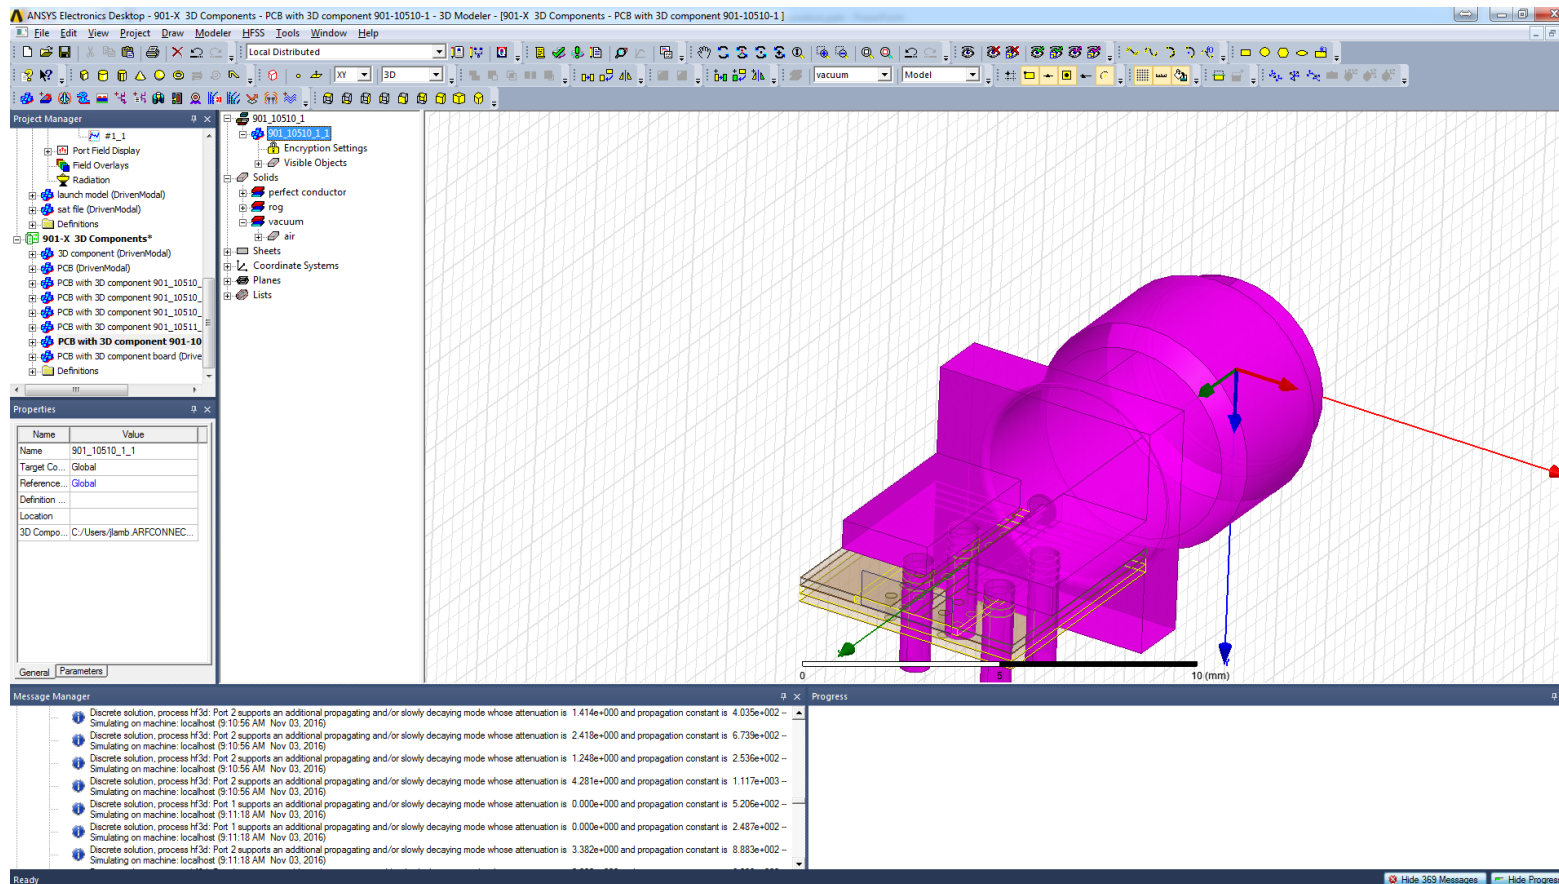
ANSYS Electronics Desktop - 901-X 3D Components - PCB with 3D component 901-10510-1 - 3D Modeler - [901-X 3D Components - PCB with 3D component 901-10510-1 ]

File Edit View Project Draw Modeler HFSS Tools Window Help

Local Distributed

XY 3D vacuum Model

Project Manager

#1_1
Port Field Display
Field Overlays
Radiation
launch model (DrivenModal)
sat file (DrivenModal)
Definitions
901-X 3D Components*
3D component (DrivenModal)
PCB (DrivenModal)
PCB with 3D component 901_10510_
PCB with 3D component 901_10510_
PCB with 3D component 901_10510_
PCB with 3D component 901_10511_
PCB with 3D component 901-10
PCB with 3D component board (Drive
Definitions

901_10510_1
901_10510_1_1
Encryption Settings
Visible Objects
Solids
perfect conductor
rog
vacuum
air
Sheets
Coordinate Systems
Planes
Lists

Properties

| Name | Value |
|---|---|
| Name | 901_10510_1_1 |
| Target Co... | Global |
| Reference... | Global |
| Definition ... | |
| Location | |
| 3D Compo... | C:/Users/jlamb.ARFCONNEC... |

General Parameters

0 5 10 (mm)

Message Manager

Discrete solution, process hf3d: Port 2 supports an additional propagating and/or slowly decaying mode whose attenuation is 1.414e+000 and propagation constant is 4.035e+002 -- Simulating on machine: localhost (9:10:56 AM Nov 03, 2016)
Discrete solution, process hf3d: Port 2 supports an additional propagating and/or slowly decaying mode whose attenuation is 2.418e+000 and propagation constant is 6.739e+002 -- Simulating on machine: localhost (9:10:56 AM Nov 03, 2016)
Discrete solution, process hf3d: Port 2 supports an additional propagating and/or slowly decaying mode whose attenuation is 1.248e+000 and propagation constant is 2.536e+002 -- Simulating on machine: localhost (9:10:56 AM Nov 03, 2016)
Discrete solution, process hf3d: Port 2 supports an additional propagating and/or slowly decaying mode whose attenuation is 4.281e+000 and propagation constant is 1.117e+003 -- Simulating on machine: localhost (9:10:56 AM Nov 03, 2016)
Discrete solution, process hf3d: Port 1 supports an additional propagating and/or slowly decaying mode whose attenuation is 0.000e+000 and propagation constant is 5.206e+002 -- Simulating on machine: localhost (9:11:18 AM Nov 03, 2016)
Discrete solution, process hf3d: Port 1 supports an additional propagating and/or slowly decaying mode whose attenuation is 0.000e+000 and propagation constant is 2.487e+002 -- Simulating on machine: localhost (9:11:18 AM Nov 03, 2016)
Discrete solution, process hf3d: Port 2 supports an additional propagating and/or slowly decaying mode whose attenuation is 3.382e+000 and propagation constant is 8.883e+002 -- Simulating on machine: localhost (9:11:18 AM Nov 03, 2016)

Progress

Ready Hide 369 Messages Hide Progress